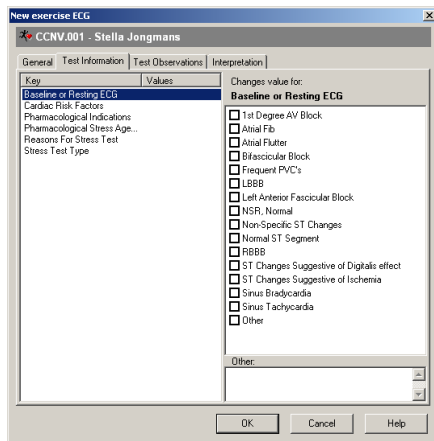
New exercise ECG
×
CCNV.001 - Stella Jongmans
General | Test Information | Test Observations | Interpretation

| Key | Values |
|---|---|
| Baseline or Resting ECG | |
| Cardiac Risk Factors | |
| Pharmacological Indications | |
| Pharmacological Stress Age... | |
| Reasons For Stress Test | |
| Stress Test Type | |

Changes value for:
Baseline or Resting ECG

1st Degree AV Block
Atrial Fib
Atrial Flutter
Bifascicular Block
Frequent PVC's
LBBB
Left Anterior Fascicular Block
NSR, Normal
Non-Specific ST Changes
Normal ST Segment
RBBB
ST Changes Suggestive of Digitalis effect
ST Changes Suggestive of Ischemia
Sinus Bradycardia
Sinus Tachycardia
Other

Other:

OK
Cancel
Help